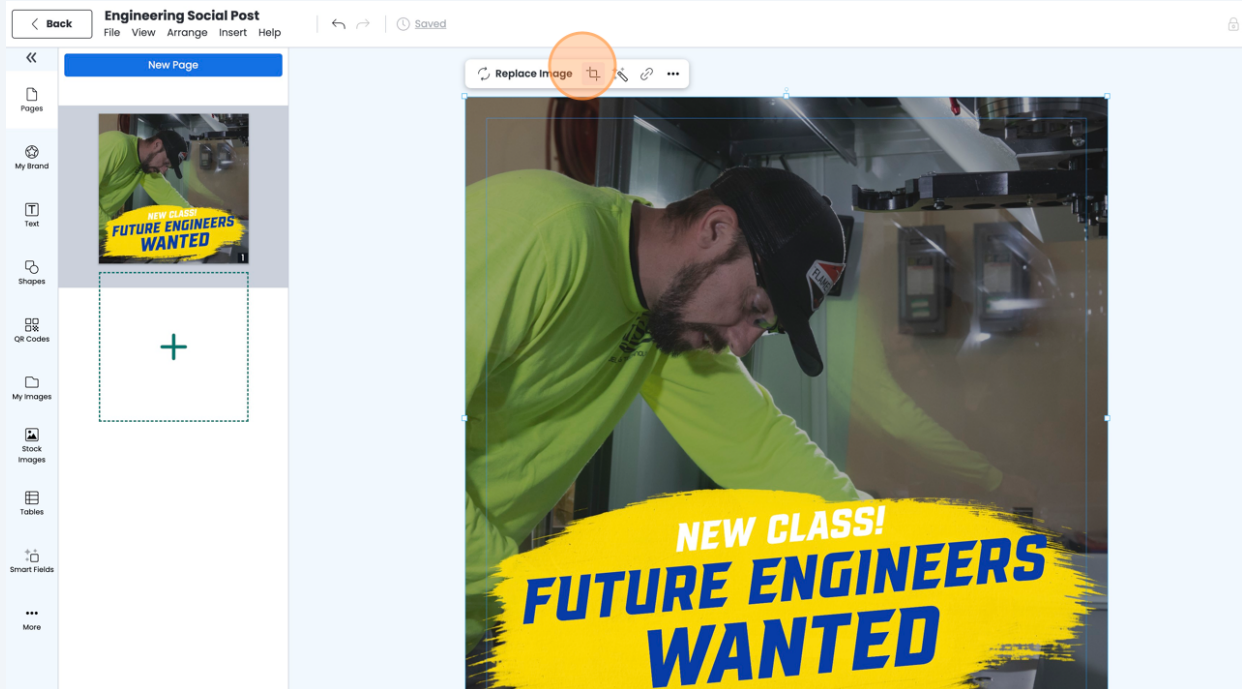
Back

Engineering Social Post

File View Arrange Insert Help

Saved

New Page

Pages

My Brand

Text

Shapes

QR Codes

My Images

Stock Images

Tables

Smart Fields

More

NEW CLASS!
FUTURE ENGINEERS
WANTED

1

Replace Image

NEW CLASS!
FUTURE ENGINEERS
WANTED